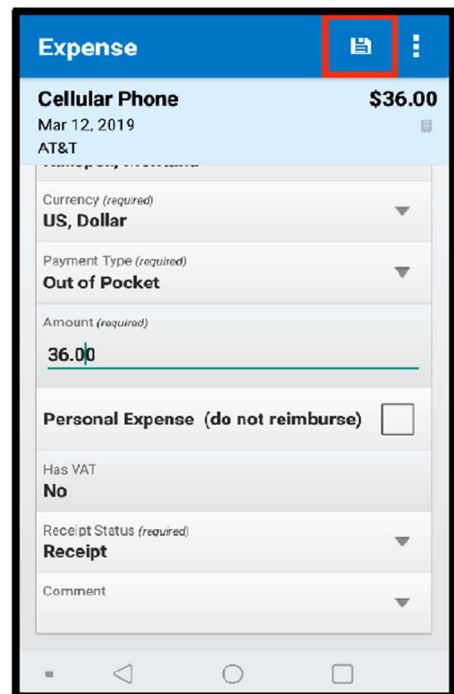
Expense

Cellular Phone
$36.00
Mar 12, 2019
AT&T

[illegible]

Currency (required)
US, Dollar

Payment Type (required)
Out of Pocket

Amount (required)
36.00

Personal Expense (do not reimburse)

Has VAT
No

Receipt Status (required)
Receipt

Comment